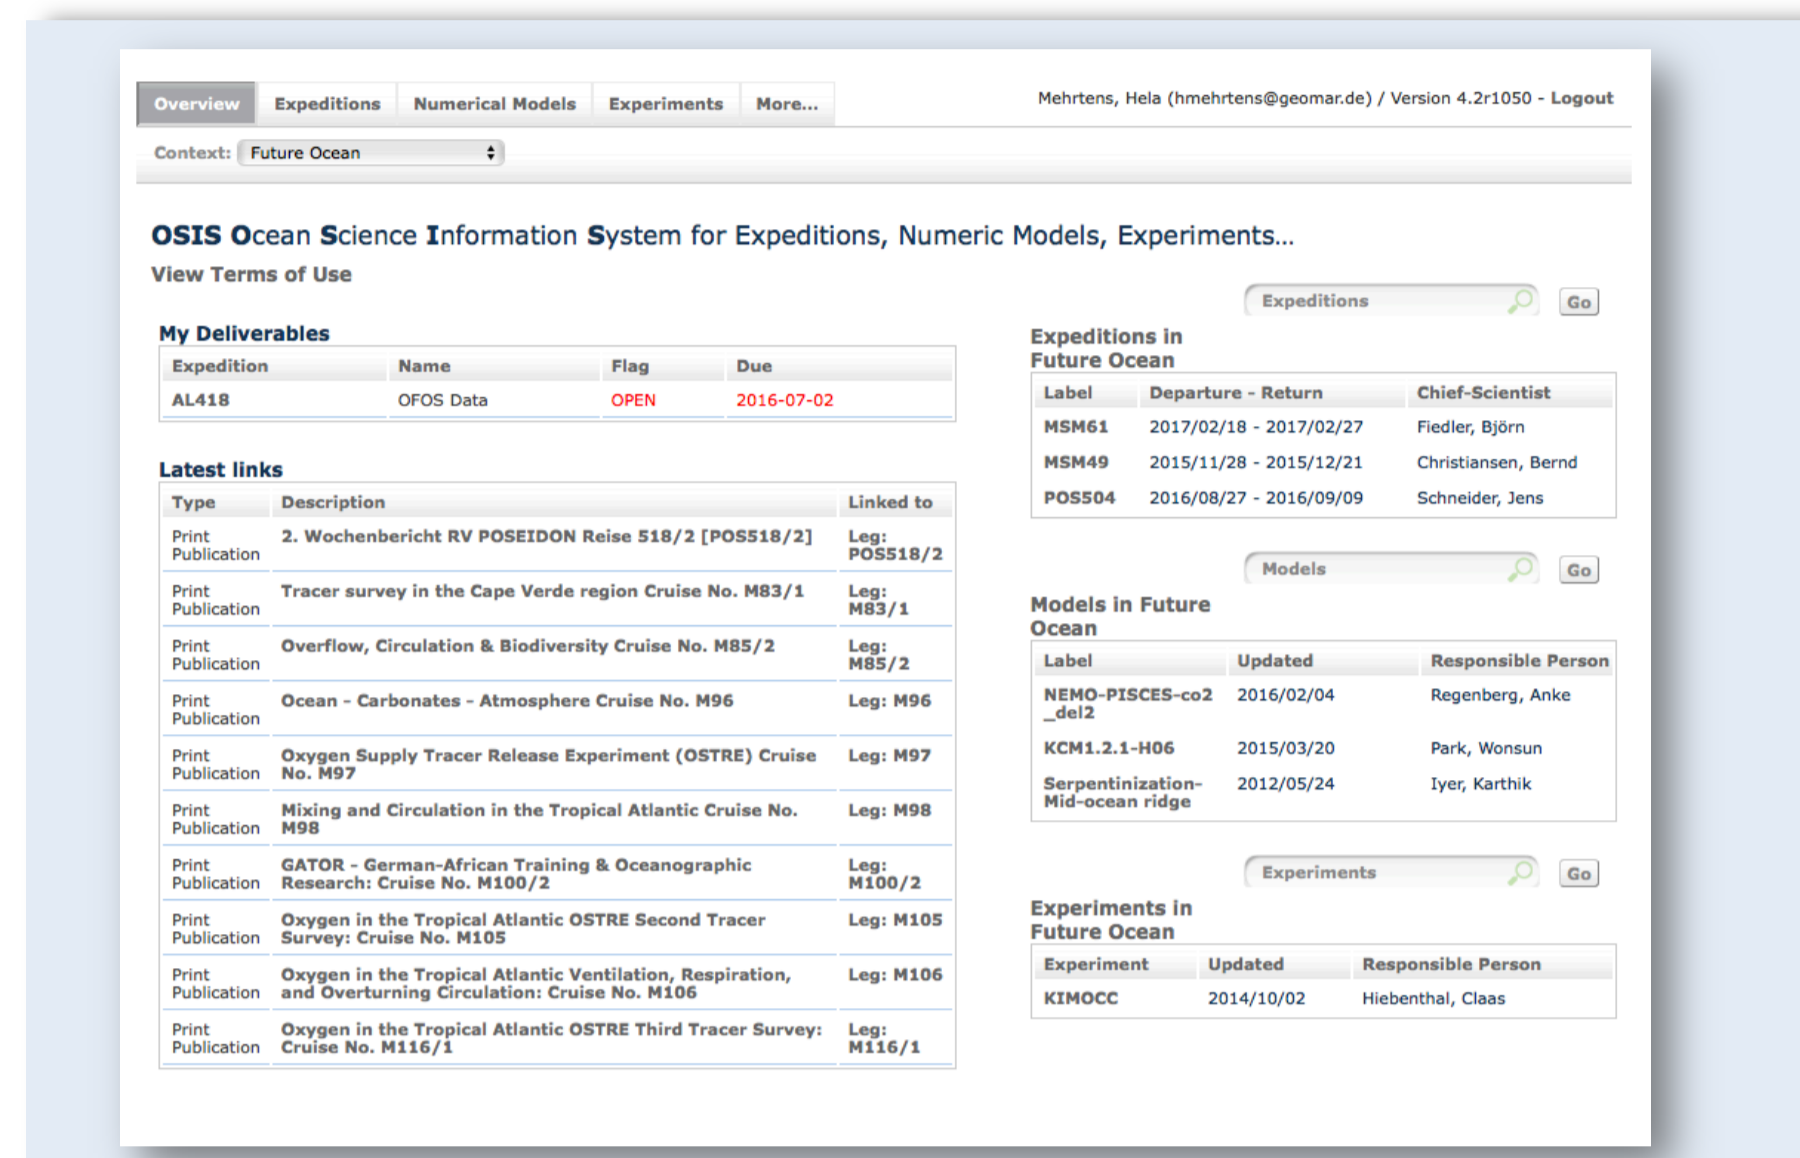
Overview Expeditions Numerical Models Experiments More...

Mehrtens, Hela (hmehrtens@geomar.de) / Version 4.2r1050 - Logout

Context: Future Ocean

OSIS Ocean Science Information System for Expeditions, Numeric Models, Experiments...

View Terms of Use

My Deliverables

| Expedition | Name | Flag | Due |
|---|---|---|---|
| AL418 | OFOS Data | OPEN | 2016-07-02 |

Latest links

| Type | Description | Linked to |
|---|---|---|
| Print Publication | 2. Wochenbericht RV POSEIDON Reise 518/2 [POS518/2] | Leg: POS518/2 |
| Print Publication | Tracer survey in the Cape Verde region Cruise No. M83/1 | Leg: M83/1 |
| Print Publication | Overflow, Circulation & Biodiversity Cruise No. M85/2 | Leg: M85/2 |
| Print Publication | Ocean - Carbonates - Atmosphere Cruise No. M96 | Leg: M96 |
| Print Publication | Oxygen Supply Tracer Release Experiment (OSTRE) Cruise No. M97 | Leg: M97 |
| Print Publication | Mixing and Circulation in the Tropical Atlantic Cruise No. M98 | Leg: M98 |
| Print Publication | GATOR - German-African Training & Oceanographic Research: Cruise No. M100/2 | Leg: M100/2 |
| Print Publication | Oxygen in the Tropical Atlantic OSTRE Second Tracer Survey: Cruise No. M105 | Leg: M105 |
| Print Publication | Oxygen in the Tropical Atlantic Ventilation, Respiration, and Overturning Circulation: Cruise No. M106 | Leg: M106 |
| Print Publication | Oxygen in the Tropical Atlantic OSTRE Third Tracer Survey: Cruise No. M116/1 | Leg: M116/1 |

Expeditions Go

Expeditions in Future Ocean

| Label | Departure - Return | Chief-Scientist |
|---|---|---|
| MSM61 | 2017/02/18 - 2017/02/27 | Fiedler, Björn |
| MSM49 | 2015/11/28 - 2015/12/21 | Christiansen, Bernd |
| POS504 | 2016/08/27 - 2016/09/09 | Schneider, Jens |

Models Go

Models in Future Ocean

| Label | Updated | Responsible Person |
|---|---|---|
| NEMO-PISCES-co2_del2 | 2016/02/04 | Regenberg, Anke |
| KCM1.2.1-H06 | 2015/03/20 | Park, Wonsun |
| Serpentinization-Mid-ocean ridge | 2012/05/24 | Iyer, Karthik |

Experiments Go

Experiments in Future Ocean

| Experiment | Updated | Responsible Person |
|---|---|---|
| KIMOCC | 2014/10/02 | Hiebenthal, Claas |